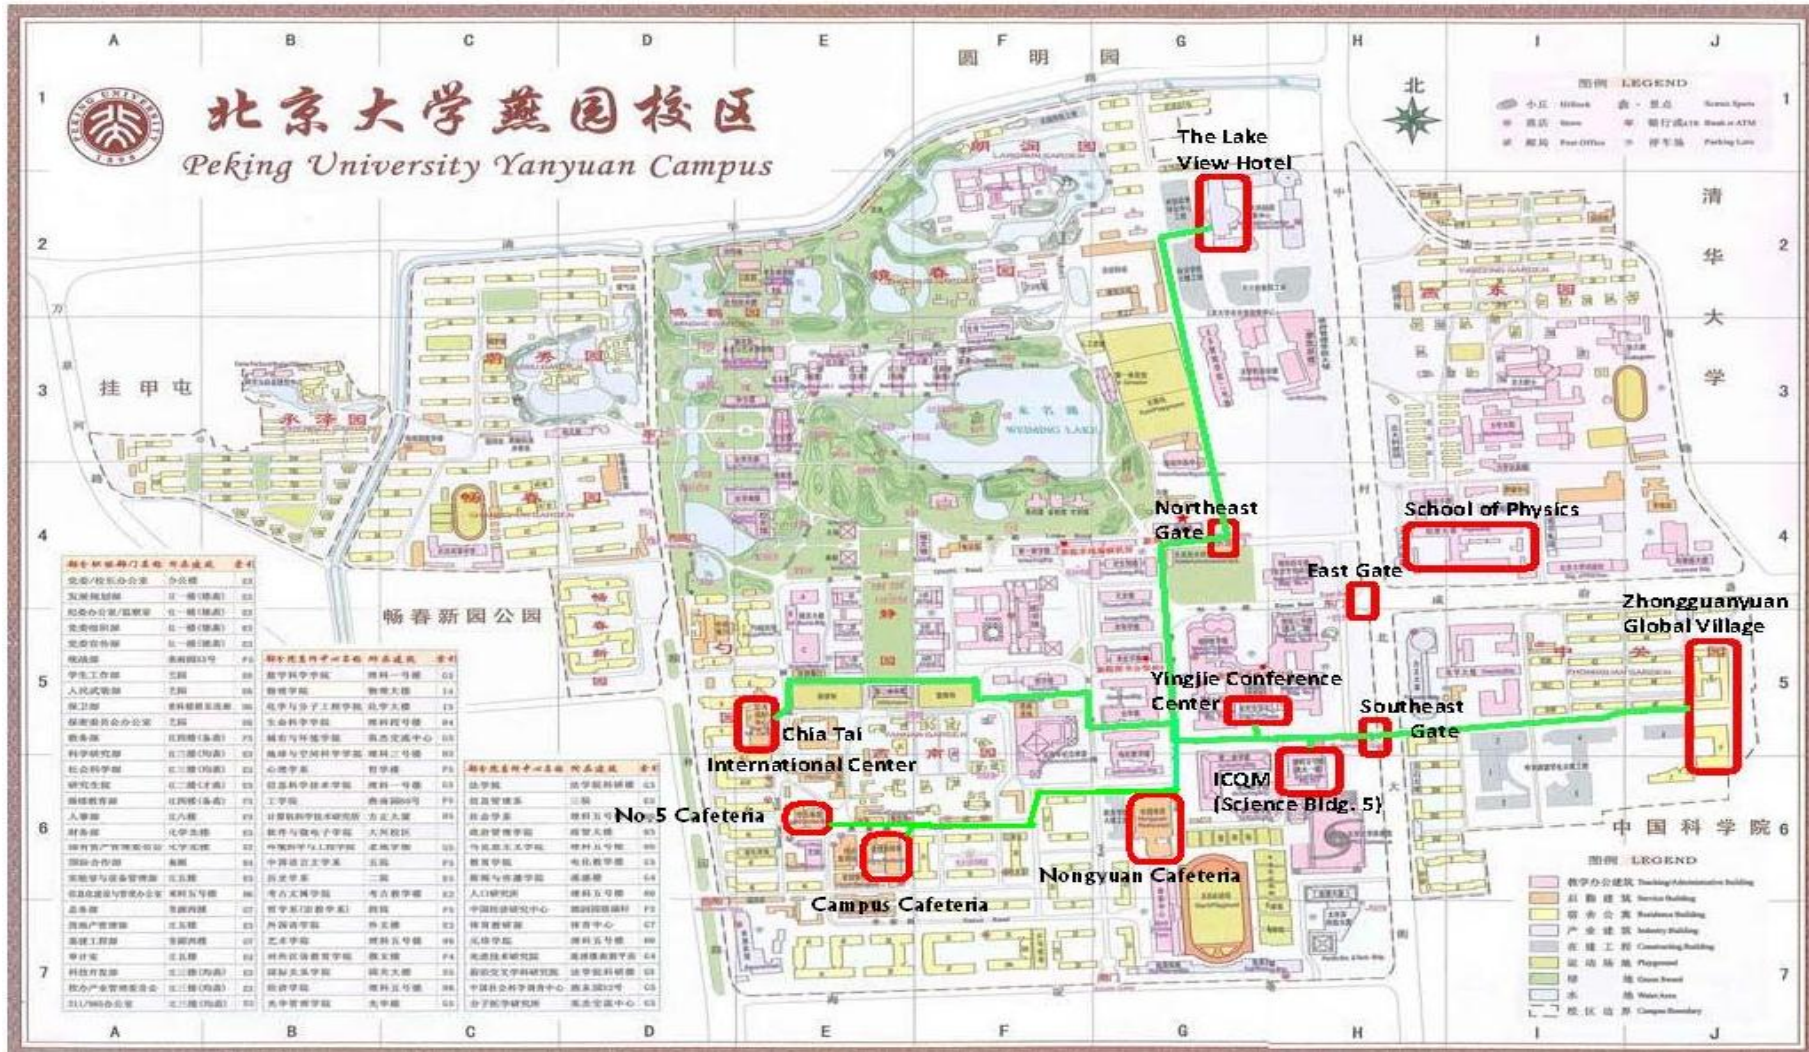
A B C D E F G H I J

北京大学燕园校区
Peking University Yanyuan Campus

圆 明 园

图例 LEGEND

北

清 华 大 学

挂 甲 屯

畅春新园公园

未名湖
WEIMING LAKE

The Lake View Hotel

Northeast Gate

School of Physics

East Gate

Zhongguanyuan Global Village

Yingjie Conference Center

Southeast Gate

Chia Tai International Center

ICQM (Science Bldg. 5)

No.5 Cafeteria

Campus Cafeteria

Nongyuan Cafeteria

中 国 科 学 院

图例 LEGEND

1 2 3 4 5 6 7